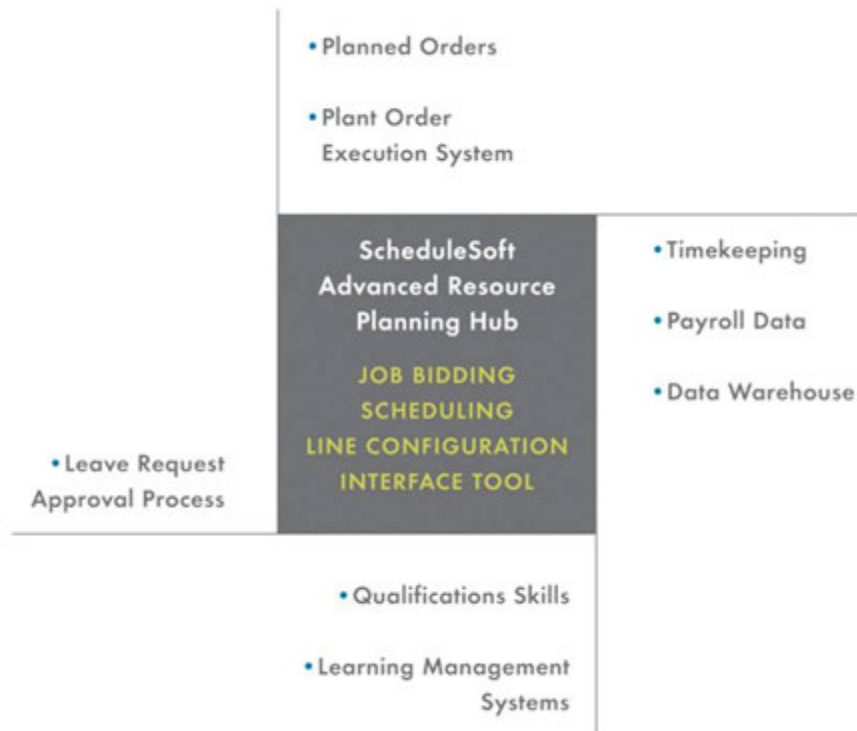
• Planned Orders

• Plant Order Execution System

ScheduleSoft Advanced Resource Planning Hub

JOB BIDDING
SCHEDULING
LINE CONFIGURATION
INTERFACE TOOL

• Timekeeping

• Payroll Data

• Data Warehouse

• Leave Request Approval Process

• Qualifications Skills

• Learning Management Systems